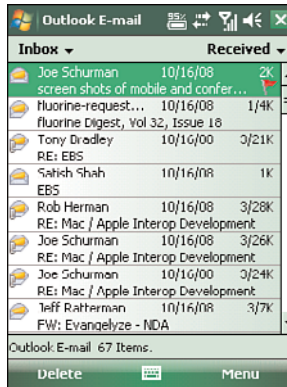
Outlook E-mail

Inbox ▾ Received ▾

Joe Schurman 10/16/08 2K
screen shots of mobile and confer...

fluorine-request... 10/16/08 1/4K
fluorine Digest, Vol 32, Issue 18

Tony Bradley 10/16/08 3/21K
RE: EBS

Satish Shah 10/16/08 1K
EBS

Rob Herman 10/16/08 3/28K
RE: Mac / Apple Interop Development

Joe Schurman 10/16/08 3/26K
RE: Mac / Apple Interop Development

Joe Schurman 10/16/08 3/24K
RE: Mac / Apple Interop Development

Jeff Ratterman 10/16/08 3/7K
FW: Evangelyze - NDA

Outlook E-mail 67 Items.

Delete Menu